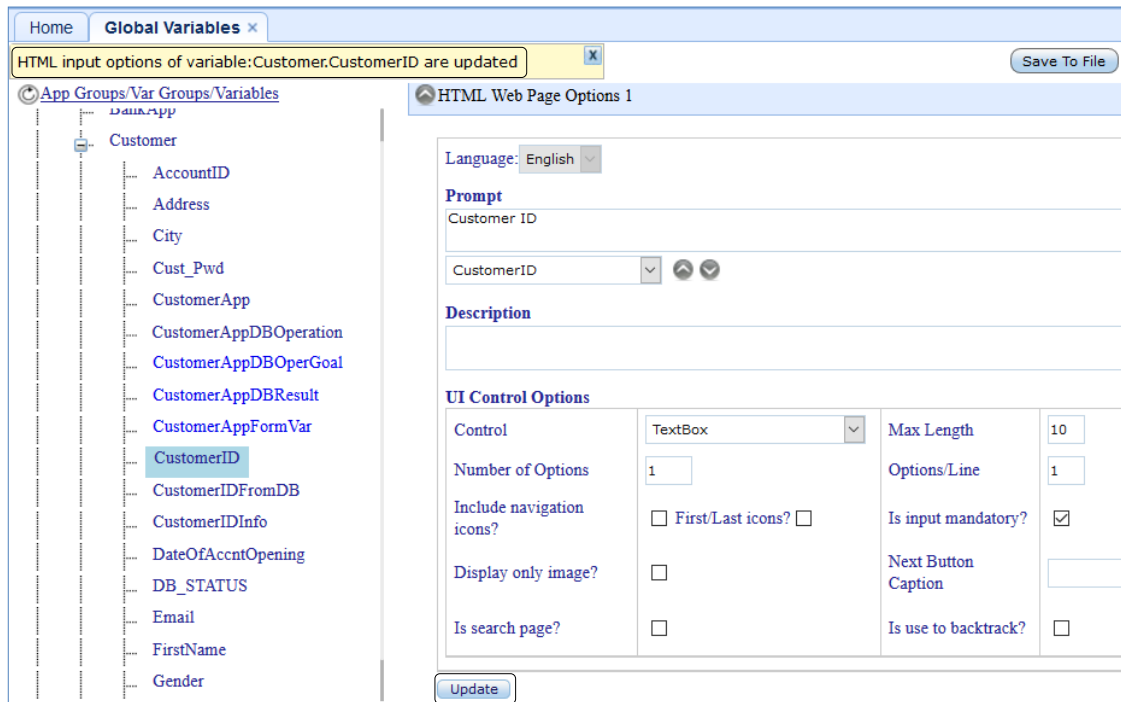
Home | Global Variables ×

HTML input options of variable:Customer.CustomerID are updated

X

Save To File

App Groups/Var Groups/Variables

BankApp

Customer

AccountID

Address

City

Cust_Pwd

CustomerApp

CustomerAppDBOperation

CustomerAppDBOperGoal

CustomerAppDBResult

CustomerAppFormVar

CustomerID

CustomerIDFromDB

CustomerIDInfo

DateOfAccntOpening

DB_STATUS

Email

FirstName

Gender

HTML Web Page Options 1

Language: English

Prompt

Customer ID

CustomerID

Description

UI Control Options

| Control | TextBox | Max Length | 10 |
|---|---|---|---|
| Number of Options | 1 | Options/Line | 1 |
| Include navigation icons? | ☐ First/Last icons? ☐ | Is input mandatory? | ☑ |
| Display only image? | ☐ | Next Button Caption | |
| Is search page? | ☐ | Is use to backtrack? | ☐ |

Update